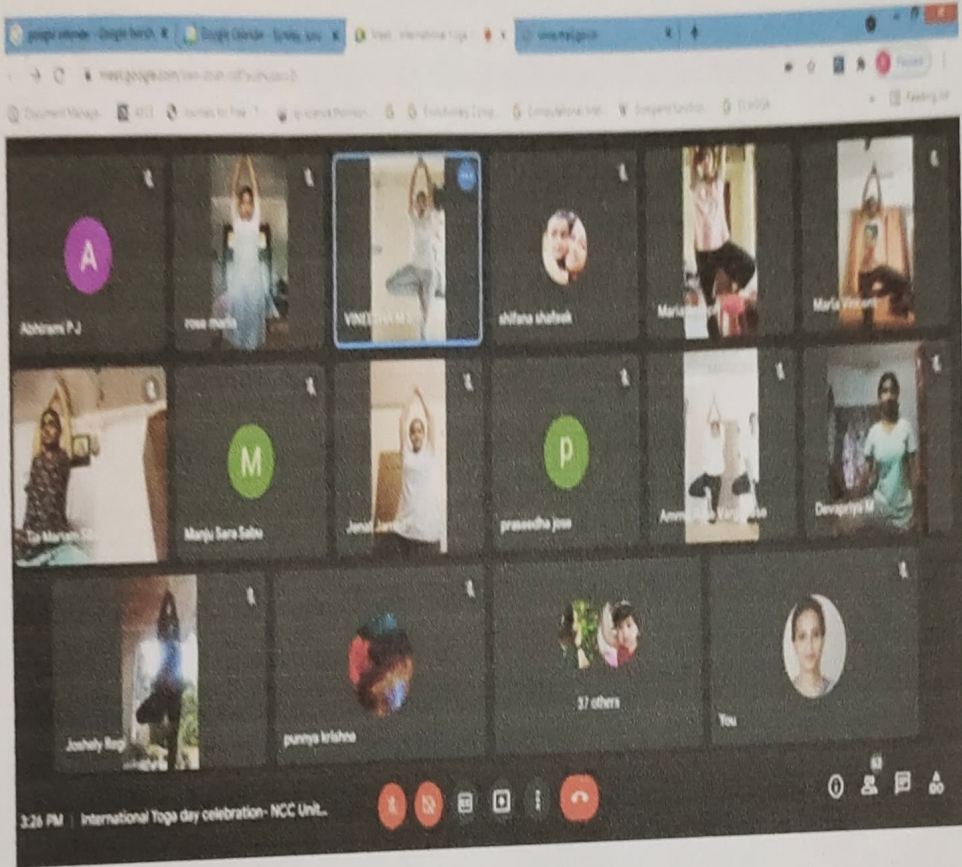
google calendar - Google Search
Google Calendar - Sunday
Meet - International Yoga
Paused
Abhirami P J
rose maria
VINEETHA M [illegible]
shifana shafeek
Maria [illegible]
Maria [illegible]
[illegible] Mariam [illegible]
A
M
Manju Sara Saibu
Jenat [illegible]
P
praseedha jose
Ammu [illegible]
Devapriya M
Joshely Regi
punnya krishna
37 others
You
3:26 PM | International Yoga day celebration- NCC Unit...